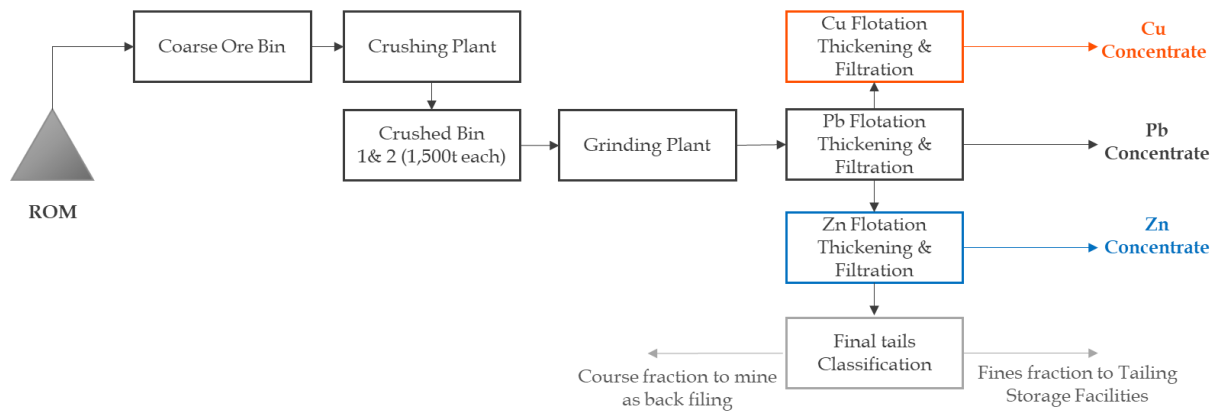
Coarse Ore Bin

Crushing Plant

Cu Flotation Thickening & Filtration

Cu Concentrate

ROM

Crushed Bin 1& 2 (1,500t each)

Grinding Plant

Pb Flotation Thickening & Filtration

Pb Concentrate

Zn Flotation Thickening & Filtration

Zn Concentrate

Final tails Classification

Course fraction to mine as back filing

Fines fraction to Tailing Storage Facilities